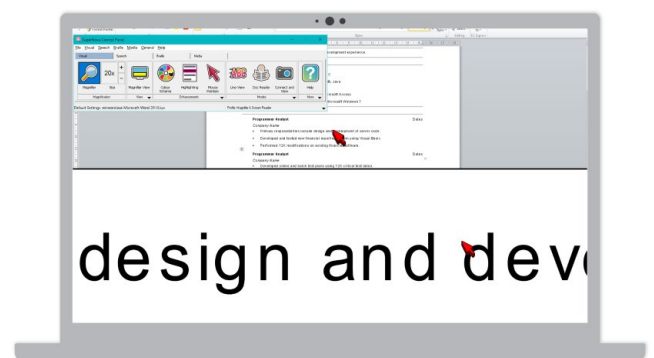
SuperNova Control Panel

File Visual Speech Braille Media General Help

Visual Speech Braille Media

20x

Magnifier Size Magnifier View Colour Scheme Highlighting Mouse Pointer Line View Doc Reader Connect and View Help

Magnification View Enhancements Media Help

Default Settings - winword.exe - Microsoft Word 2016.sys Profile: Magnifier & Screen Reader

Programmer Analyst Dates

Company Name

• Oversaw computerised computer design and development of seven years

• Developed and tested new financial reporting system using Visual Basic

• Performed Y2K modifications on existing financial software

Programmer Analyst Dates

Company Name

• Developed online and batch test plans using Y2K critical test dates

design and deve